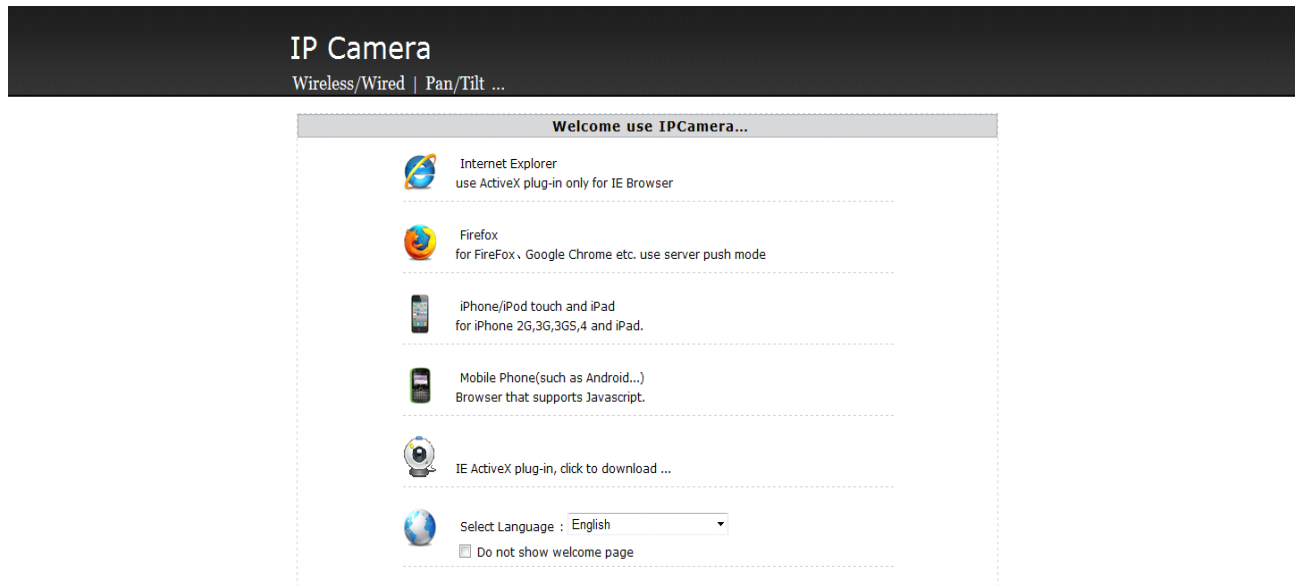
IP Camera
Wireless/Wired | Pan/Tilt ...

Welcome use IPCamera...

Internet Explorer
use ActiveX plug-in only for IE Browser

Firefox
for FireFox、Google Chrome etc. use server push mode

iPhone/iPod touch and iPad
for iPhone 2G,3G,3GS,4 and iPad.

Mobile Phone(such as Android...)
Browser that supports Javascript.

IE ActiveX plug-in, click to download ...

Select Language : English

Do not show welcome page